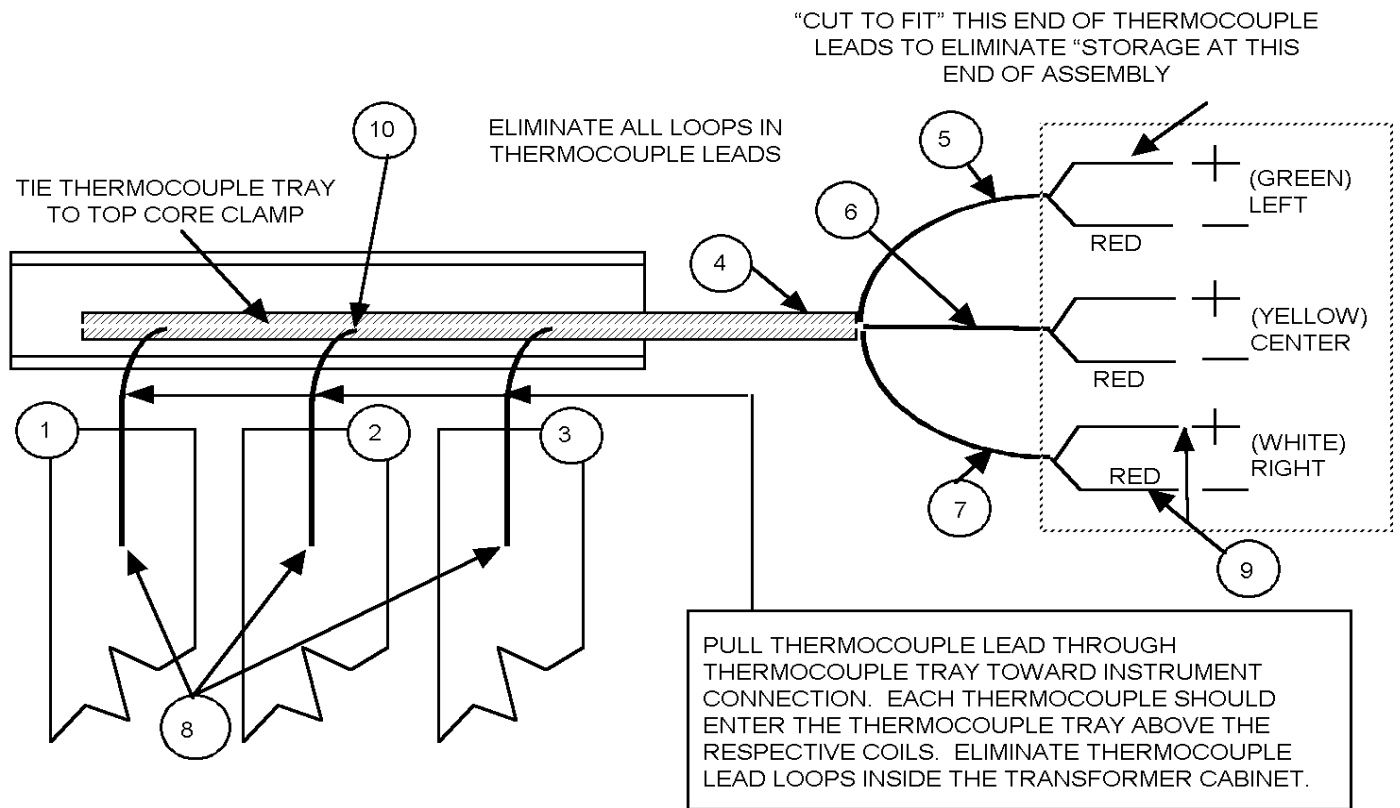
"CUT TO FIT" THIS END OF THERMOCOUPLE LEADS TO ELIMINATE "STORAGE AT THIS END OF ASSEMBLY

ELIMINATE ALL LOOPS IN THERMOCOUPLE LEADS

TIE THERMOCOUPLE TRAY TO TOP CORE CLAMP

10

5

6

4

+ (GREEN) LEFT

RED

−

+ (YELLOW) CENTER

RED

−

+ (WHITE) RIGHT

RED

−

1

2

3

7

9

8

PULL THERMOCOUPLE LEAD THROUGH THERMOCOUPLE TRAY TOWARD INSTRUMENT CONNECTION. EACH THERMOCOUPLE SHOULD ENTER THE THERMOCOUPLE TRAY ABOVE THE RESPECTIVE COILS. ELIMINATE THERMOCOUPLE LEAD LOOPS INSIDE THE TRANSFORMER CABINET.